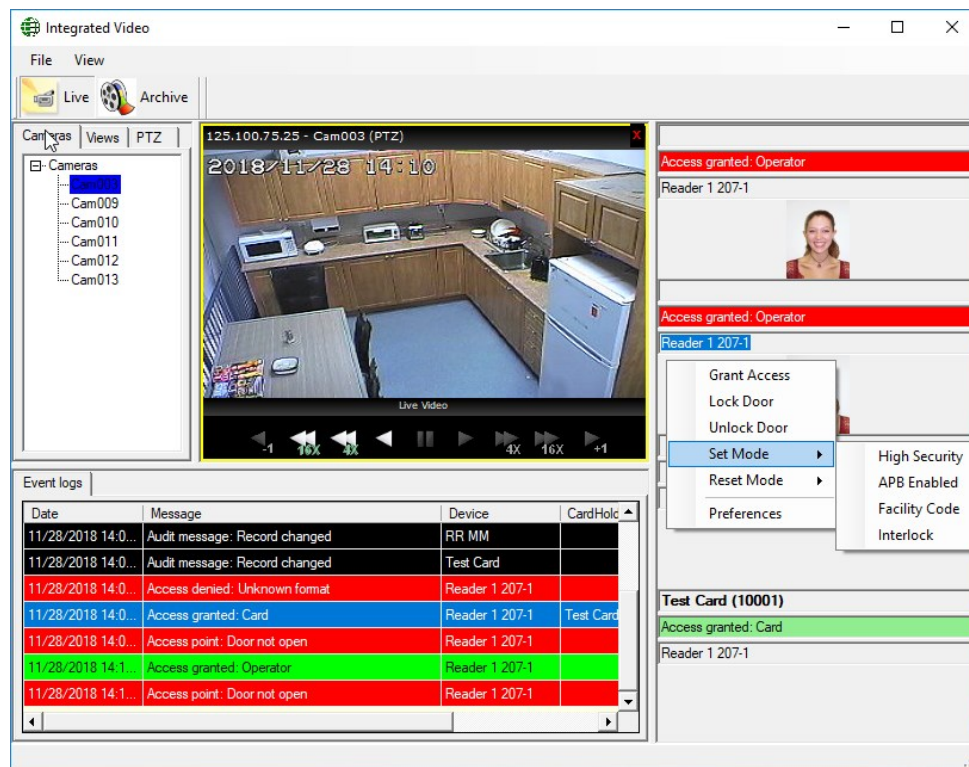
Integrated Video

File View

Live Archive

Cameras Views PTZ

Cameras
Cam003
Cam009
Cam010
Cam011
Cam012
Cam013

125.100.75.25 - Cam003 (PTZ)

2018/11/28 14:10

Live Video

-1 16X 4X 4X 16X +1

Access granted: Operator
Reader 1 207-1

Access granted: Operator
Reader 1 207-1

Grant Access
Lock Door
Unlock Door
Set Mode
Reset Mode
Preferences

High Security
APB Enabled
Facility Code
Interlock

Test Card (10001)
Access granted: Card
Reader 1 207-1

Event logs

| Date | Message | Device | CardHolc |
|---|---|---|---|
| 11/28/2018 14:0... | Audit message: Record changed | RR MM | |
| 11/28/2018 14:0... | Audit message: Record changed | Test Card | |
| 11/28/2018 14:0... | Access denied: Unknown format | Reader 1 207-1 | |
| 11/28/2018 14:0... | Access granted: Card | Reader 1 207-1 | Test Card |
| 11/28/2018 14:0... | Access point: Door not open | Reader 1 207-1 | |
| 11/28/2018 14:1... | Access granted: Operator | Reader 1 207-1 | |
| 11/28/2018 14:1... | Access point: Door not open | Reader 1 207-1 | |